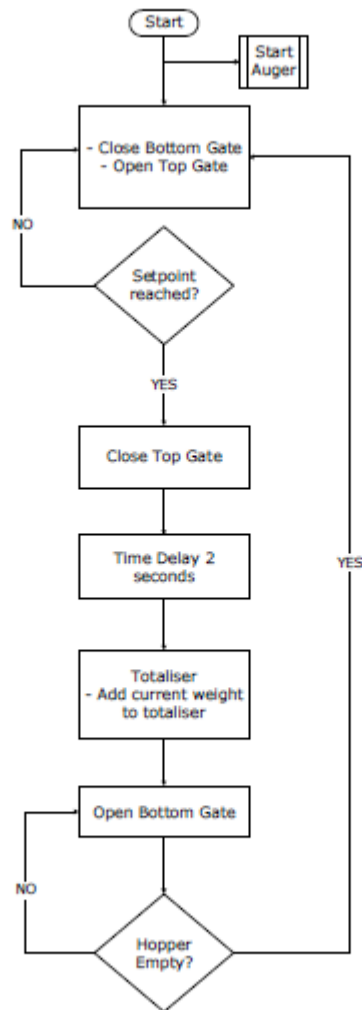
Start

Start Auger

- Close Bottom Gate
- Open Top Gate

NO

Setpoint reached?

YES

Close Top Gate

Time Delay 2 seconds

Totaliser
- Add current weight to totaliser

Open Bottom Gate

NO

Hopper Empty?

YES